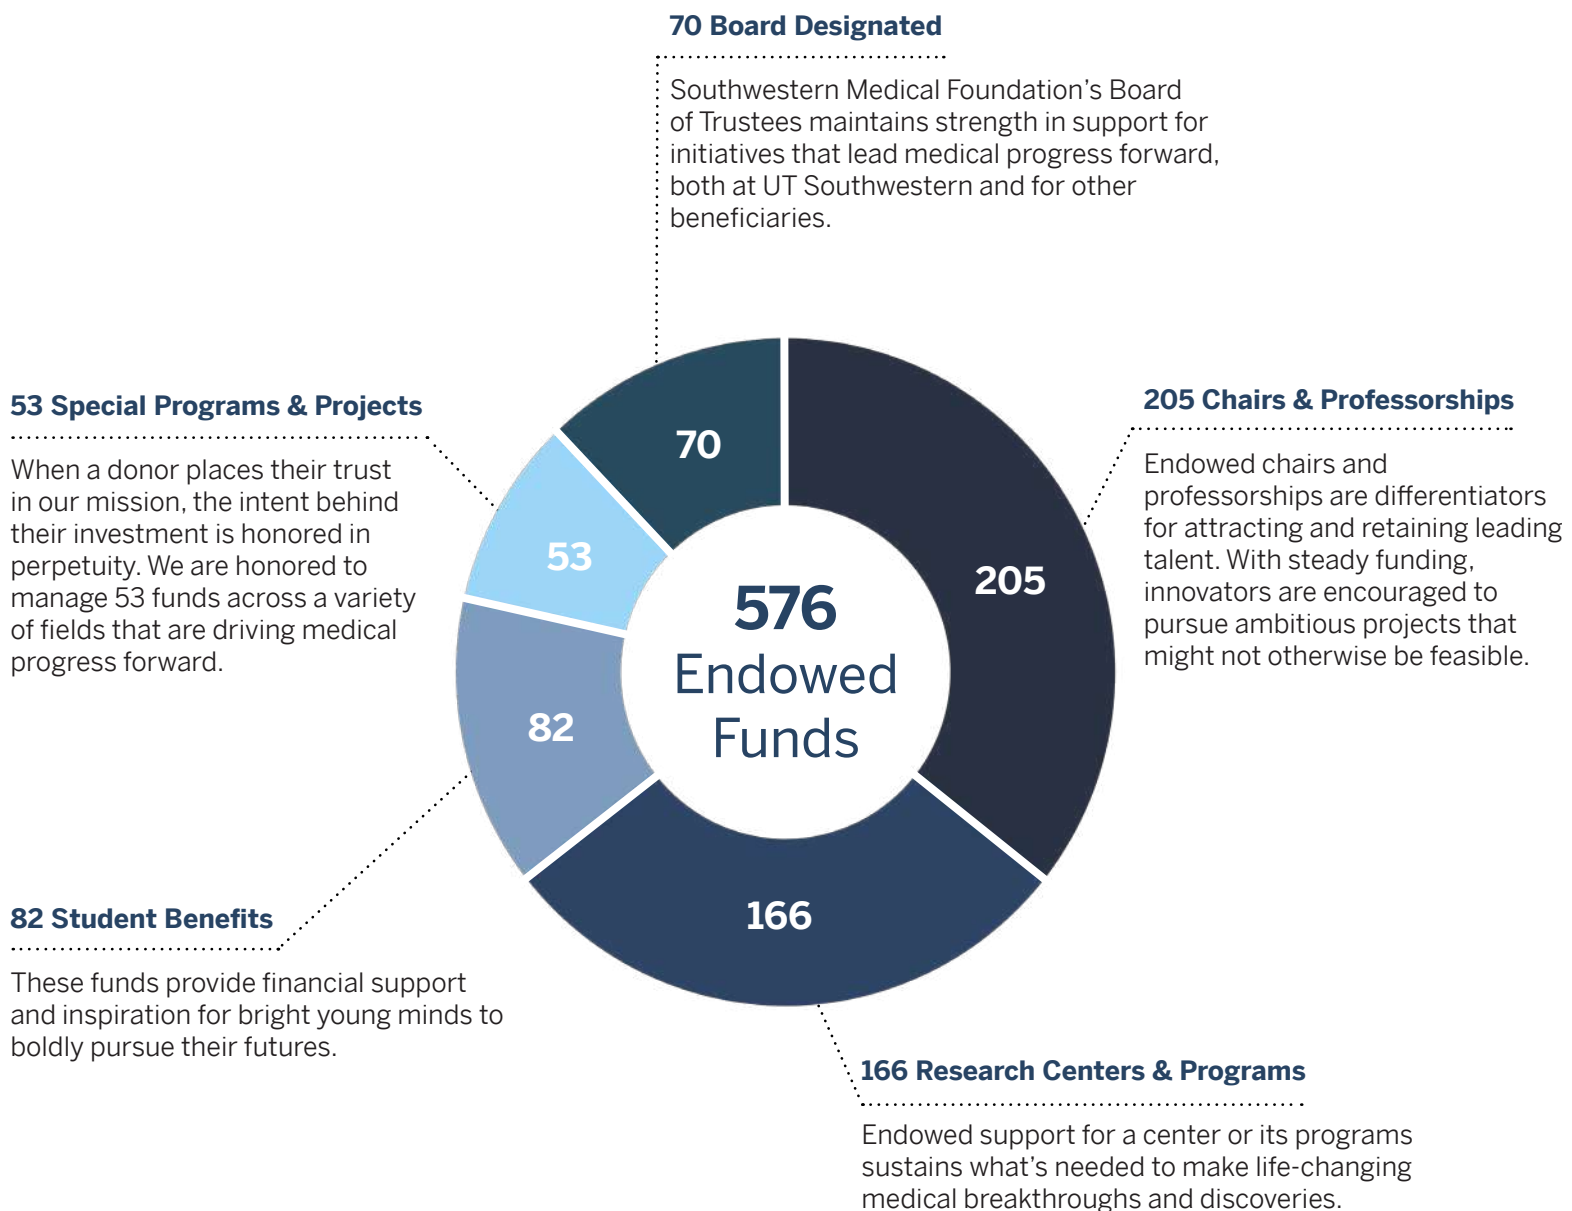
70 Board Designated

Southwestern Medical Foundation’s Board of Trustees maintains strength in support for initiatives that lead medical progress forward, both at UT Southwestern and for other beneficiaries.

53 Special Programs & Projects

When a donor places their trust in our mission, the intent behind their investment is honored in perpetuity. We are honored to manage 53 funds across a variety of fields that are driving medical progress forward.

70

53

205

82

166

576 Endowed Funds

205 Chairs & Professorships

Endowed chairs and professorships are differentiators for attracting and retaining leading talent. With steady funding, innovators are encouraged to pursue ambitious projects that might not otherwise be feasible.

82 Student Benefits

These funds provide financial support and inspiration for bright young minds to boldly pursue their futures.

166 Research Centers & Programs

Endowed support for a center or its programs sustains what’s needed to make life-changing medical breakthroughs and discoveries.